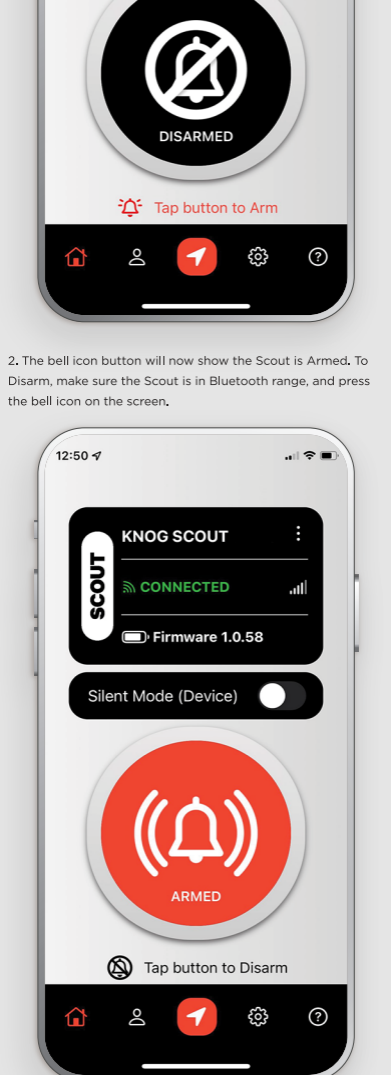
DISARMED

Tap button to Arm

2. The bell icon button will now show the Scout is Armed. To Disarm, make sure the Scout is in Bluetooth range, and press the bell icon on the screen.

12:50

SCOUT

KNOG SCOUT

CONNECTED

Firmware 1.0.58

Silent Mode (Device)

ARMED

Tap button to Disarm